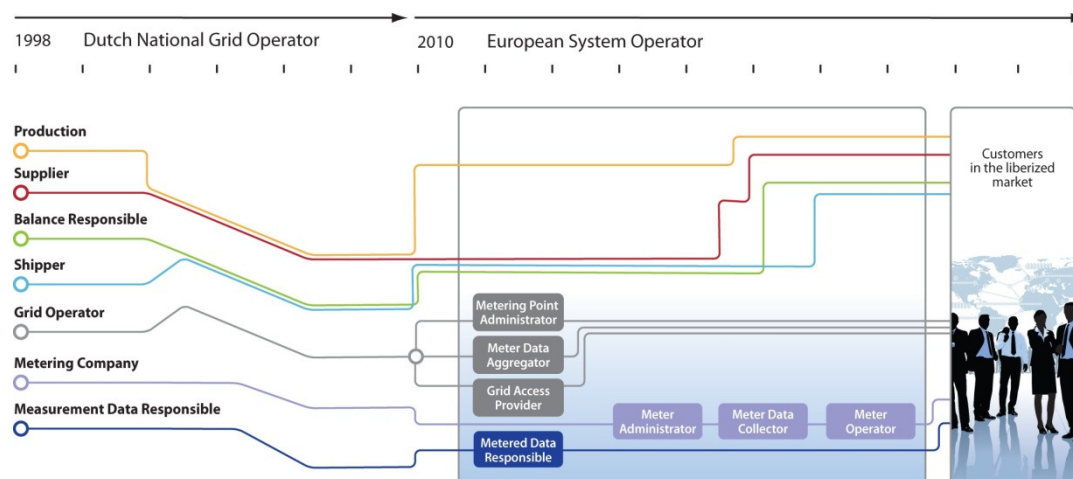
1998 Dutch National Grid Operator

2010 European System Operator

Production

Supplier

Balance Responsible

Shipper

Grid Operator

Metering Company

Measurement Data Responsible

Metering Point Administrator

Meter Data Aggregator

Grid Access Provider

Metered Data Responsible

Meter Administrator

Meter Data Collector

Meter Operator

Customers in the liberized market